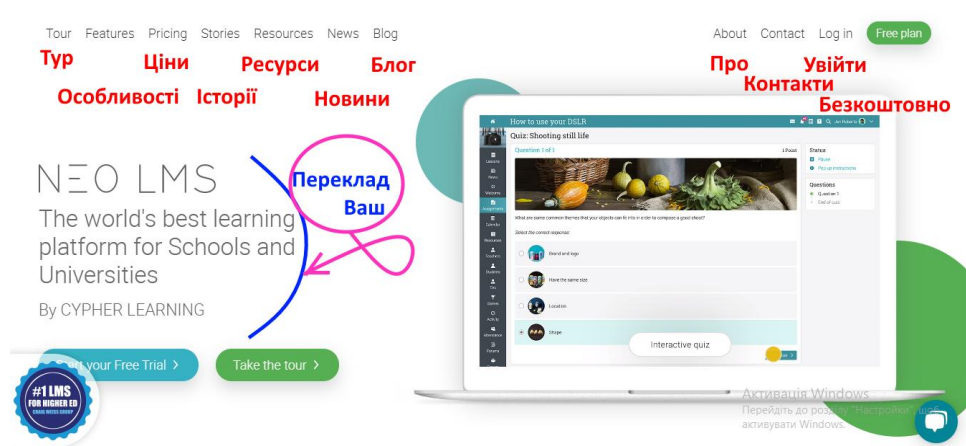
Tour Features Pricing Stories Resources News Blog

Тур Ціни Ресурси Блог

Особливості Історії Новини

About Contact Log in Free plan

Про Увійти

Контакти

Безкоштовно

NEO LMS

The world's best learning platform for Schools and Universities

By CYPHER LEARNING

Переклад Ваш

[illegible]t your Free Trial >

Take the tour >

#1 LMS FOR HIGHER ED

How to use your DSLR

Quiz: Shooting still life

Question 1 of 1

What are some common themes that your objects can fit into in order to compose a good shoot?

Select the correct response:

Brand and logo

Have the same size

Location

Shape

Interactive quiz

Status

Questions

Question 1

Активація Windows

Перейдіть до розділу "Настройки", щоб активувати Windows.